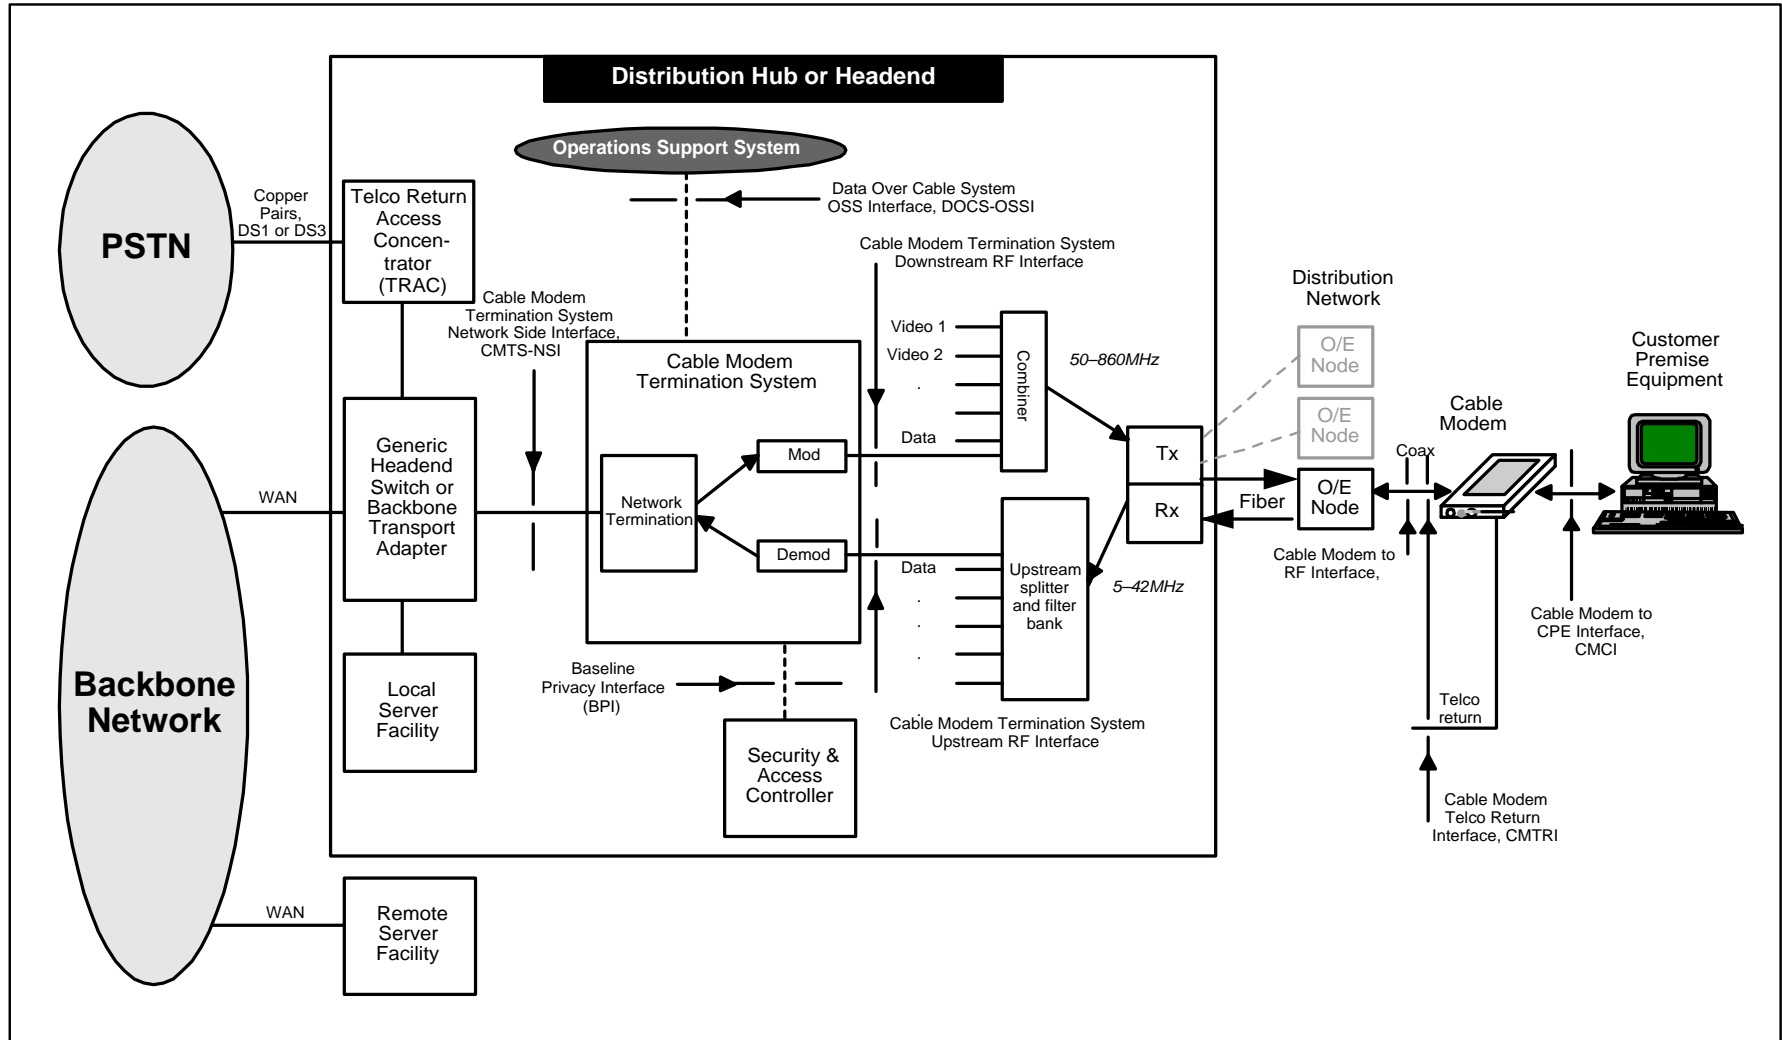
Distribution Hub or Headend

Operations Support System

PSTN

Copper Pairs, DS1 or DS3

Telco Return Access Concentrator (TRAC)

Data Over Cable System OSS Interface, DOCS-OSSI

Cable Modem Termination System Downstream RF Interface

Cable Modem Termination System Network Side Interface, CMTS-NSI

Video 1

Video 2

.

Data

Combiner

50–860MHz

Distribution Network

O/E Node

O/E Node

Customer Premise Equipment

Cable Modem Termination System

Mod

Network Termination

Demod

Generic Headend Switch or Backbone Transport Adapter

WAN

Backbone Network

Tx

Rx

Fiber

O/E Node

Coax

Cable Modem

Data

.

.

.

Upstream splitter and filter bank

5–42MHz

Cable Modem to RF Interface,

Cable Modem to CPE Interface, CMCI

Local Server Facility

Baseline Privacy Interface (BPI)

Cable Modem Termination System Upstream RF Interface

Telco return

Security & Access Controller

Cable Modem Telco Return Interface, CMTRI

WAN

Remote Server Facility